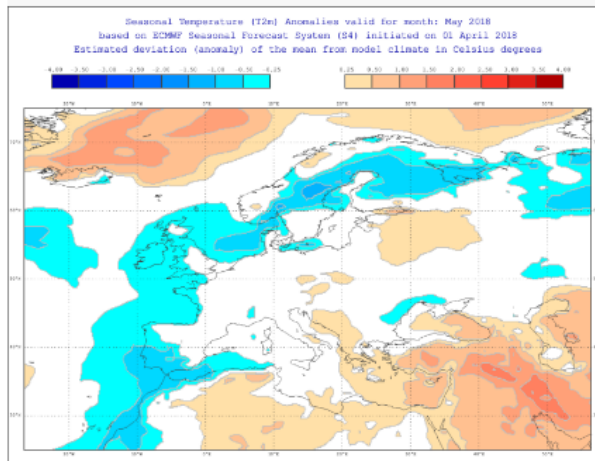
Seasonal Temperature (T2m) Anomalies valid for month: May 2018
based on ECMWF Seasonal Forecast System (S4) initiated on 01 April 2018
Estimated deviation (anomaly) of the mean from model climate in Celsius degrees

-4.00 -3.50 -3.00 -2.50 -2.00 -1.50 -1.00 -0.50 -0.25

0.25 0.50 1.00 1.50 2.00 2.50 3.00 3.50 4.00

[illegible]